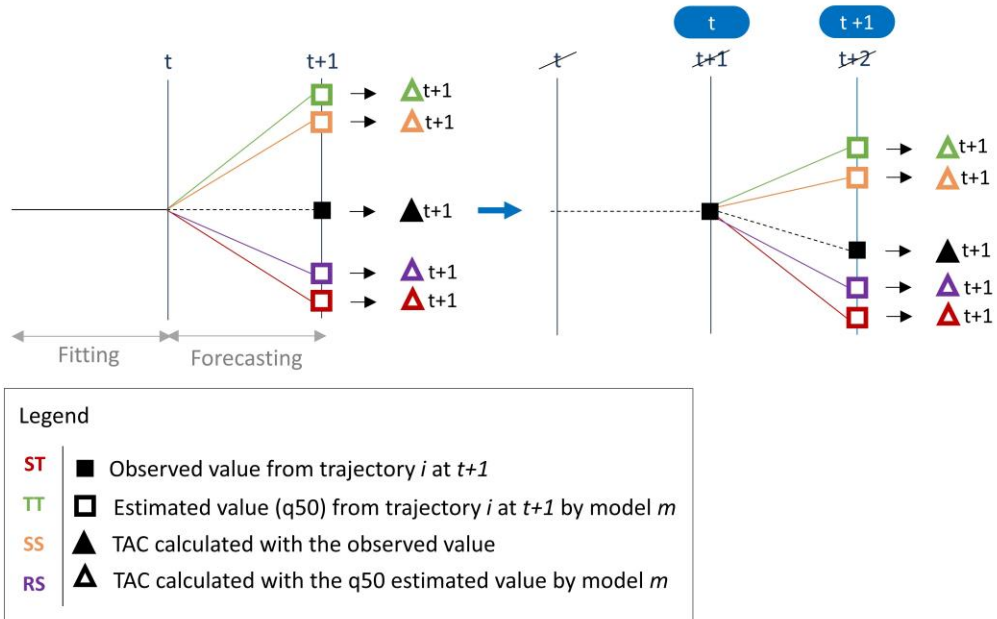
t

t+1

t+1

t+1

t+1

t+1

t+1

Fitting

Forecasting

t

t +1

t

t+1

t+2

t+1

t+1

t+1

t+1

t+1

Legend

ST ■ Observed value from trajectory *i* at *t+1*

TT □ Estimated value (q50) from trajectory *i* at *t+1* by model *m*

SS ▲ TAC calculated with the observed value

RS △ TAC calculated with the q50 estimated value by model *m*